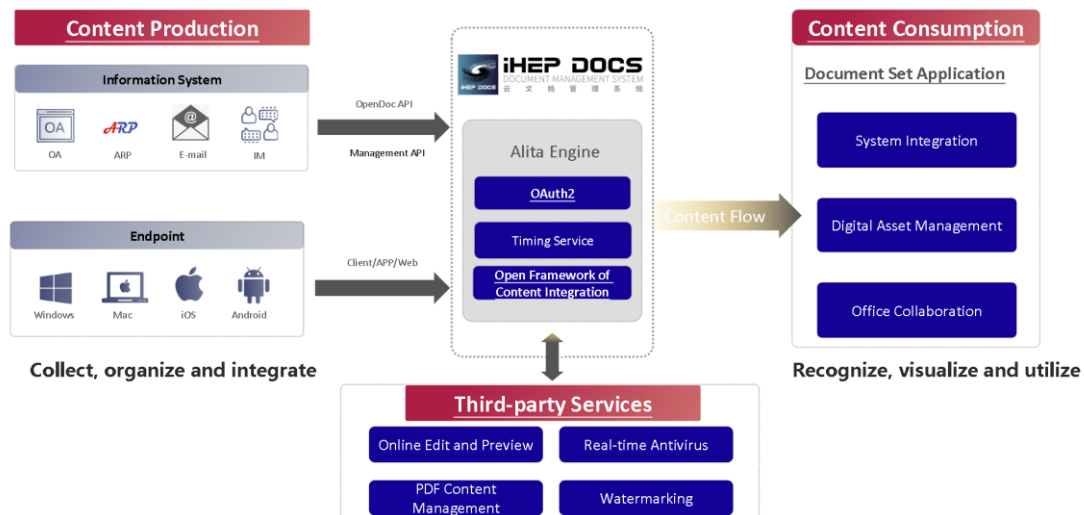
Content Production

Information System

OA

ARP

OA

ARP

E-mail

IM

Endpoint

Windows

Mac

iOS

Android

Collect, organize and integrate

OpenDoc API

Management API

Client/APP/Web

iHEP DOCS
DOCUMENT MANAGEMENT SYSTEM
云 文 档 管 理 系 统

iHEP DOCS

Alita Engine

OAuth2

Timing Service

Open Framework of Content Integration

Content Flow

Content Consumption

Document Set Application

System Integration

Digital Asset Management

Office Collaboration

Recognize, visualize and utilize

Third-party Services

Online Edit and Preview

Real-time Antivirus

PDF Content Management

Watermarking